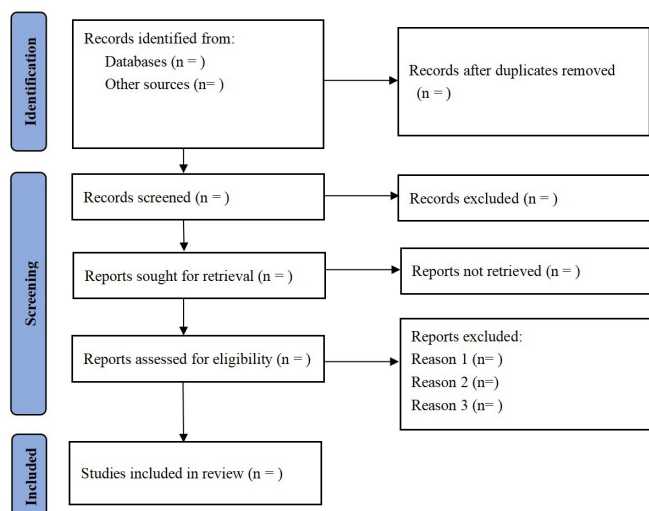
Identification

Records identified from:
Databases (n = )
Other sources (n= )

Records after duplicates removed
(n = )

Screening

Records screened (n = )

Records excluded (n = )

Reports sought for retrieval (n = )

Reports not retrieved (n = )

Reports assessed for eligibility (n = )

Reports excluded:
Reason 1 (n= )
Reason 2 (n=)
Reason 3 (n= )

Included

Studies included in review (n = )